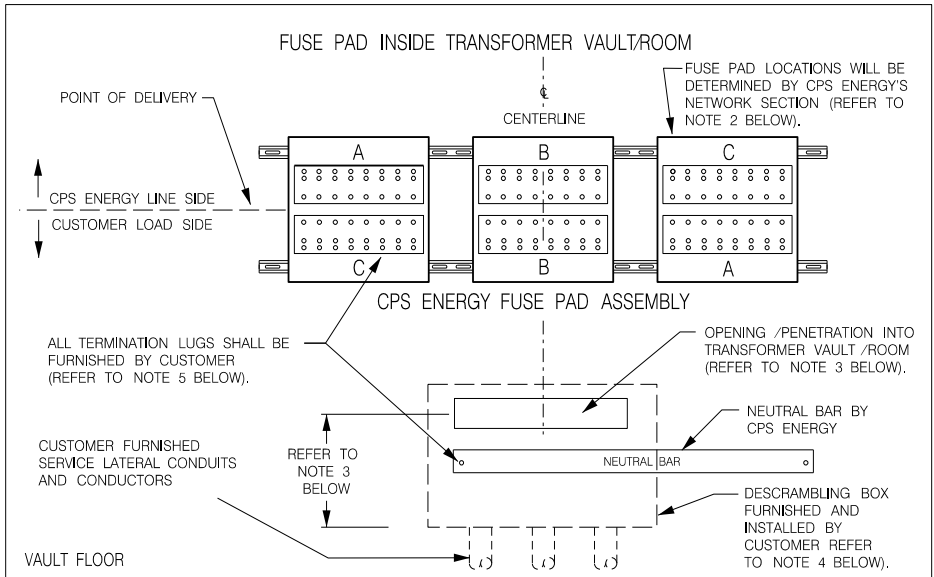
FUSE PAD INSIDE TRANSFORMER VAULT/ROOM

POINT OF DELIVERY

℄
CENTERLINE

FUSE PAD LOCATIONS WILL BE DETERMINED BY CPS ENERGY'S NETWORK SECTION (REFER TO NOTE 2 BELOW).

CPS ENERGY LINE SIDE
CUSTOMER LOAD SIDE

A
B
C

C
B
A

CPS ENERGY FUSE PAD ASSEMBLY

ALL TERMINATION LUGS SHALL BE FURNISHED BY CUSTOMER (REFER TO NOTE 5 BELOW).

OPENING /PENETRATION INTO TRANSFORMER VAULT /ROOM (REFER TO NOTE 3 BELOW).

NEUTRAL BAR BY CPS ENERGY

CUSTOMER FURNISHED SERVICE LATERAL CONDUITS AND CONDUCTORS

REFER TO NOTE 3 BELOW

NEUTRAL BAR

DESCRAMBLING BOX FURNISHED AND INSTALLED BY CUSTOMER REFER TO NOTE 4 BELOW).

VAULT FLOOR